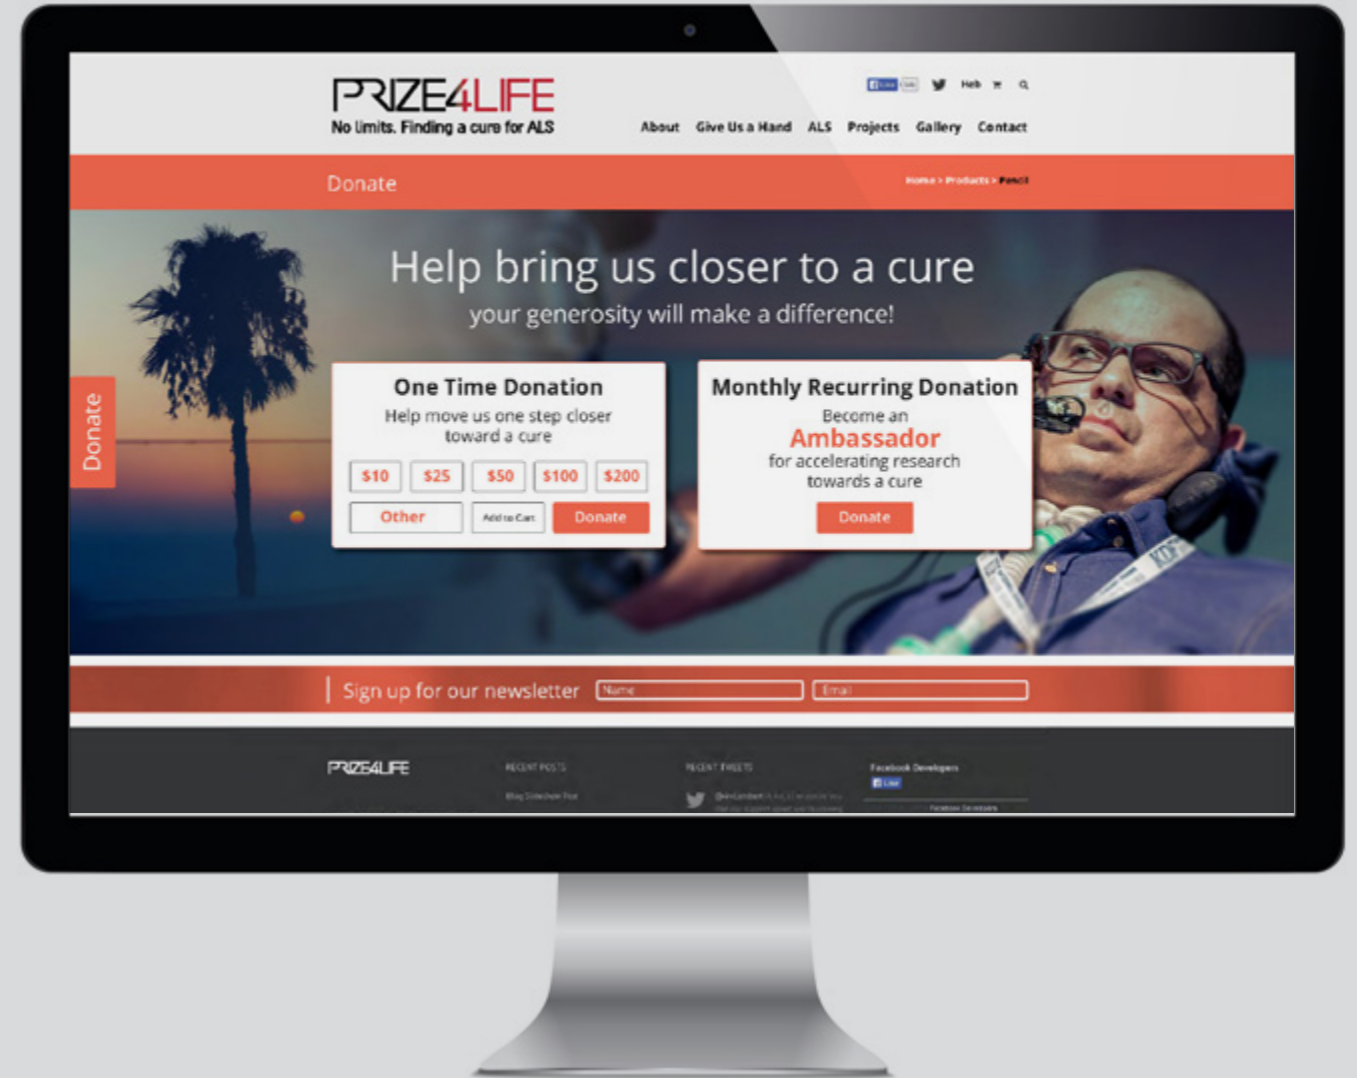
PRIZE4LIFE
No limits. Finding a cure for ALS

Heb

About Give Us a Hand ALS Projects Gallery Contact

Donate

Home > Products > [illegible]

Help bring us closer to a cure
your generosity will make a difference!

Donate

One Time Donation
Help move us one step closer toward a cure

$10 $25 $50 $100 $200

Other Add to Cart Donate

Monthly Recurring Donation
Become an
Ambassador
for accelerating research towards a cure

Donate

Sign up for our newsletter Name Email

PRIZE4LIFE

RECENT POSTS
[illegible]

RECENT TWEETS
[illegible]

Facebook Developers
Like
Facebook Developers